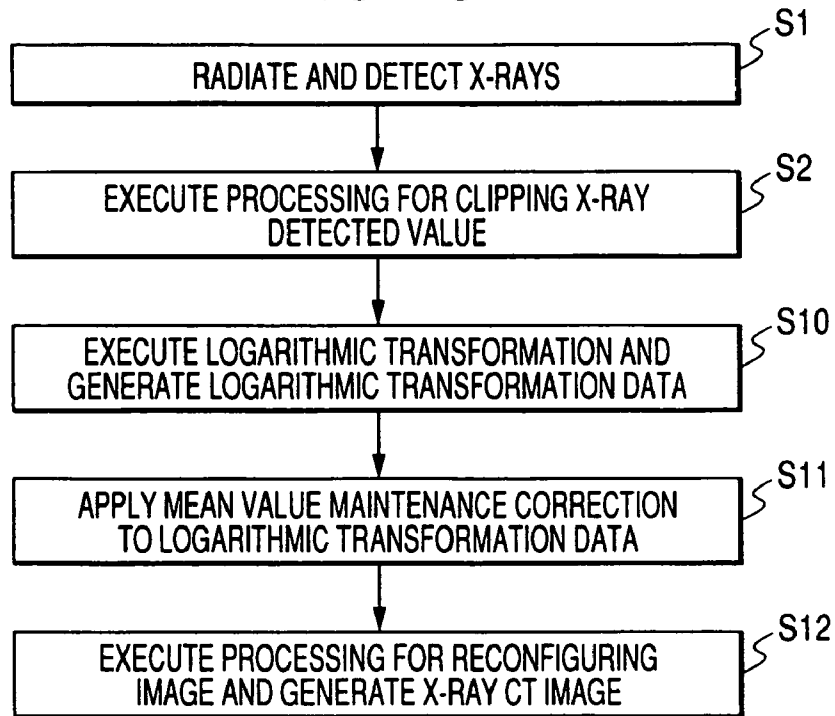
S1
RADIATE AND DETECT X-RAYS

S2
EXECUTE PROCESSING FOR CLIPPING X-RAY DETECTED VALUE

S10
EXECUTE LOGARITHMIC TRANSFORMATION AND GENERATE LOGARITHMIC TRANSFORMATION DATA

S11
APPLY MEAN VALUE MAINTENANCE CORRECTION TO LOGARITHMIC TRANSFORMATION DATA

S12
EXECUTE PROCESSING FOR RECONFIGURING IMAGE AND GENERATE X-RAY CT IMAGE